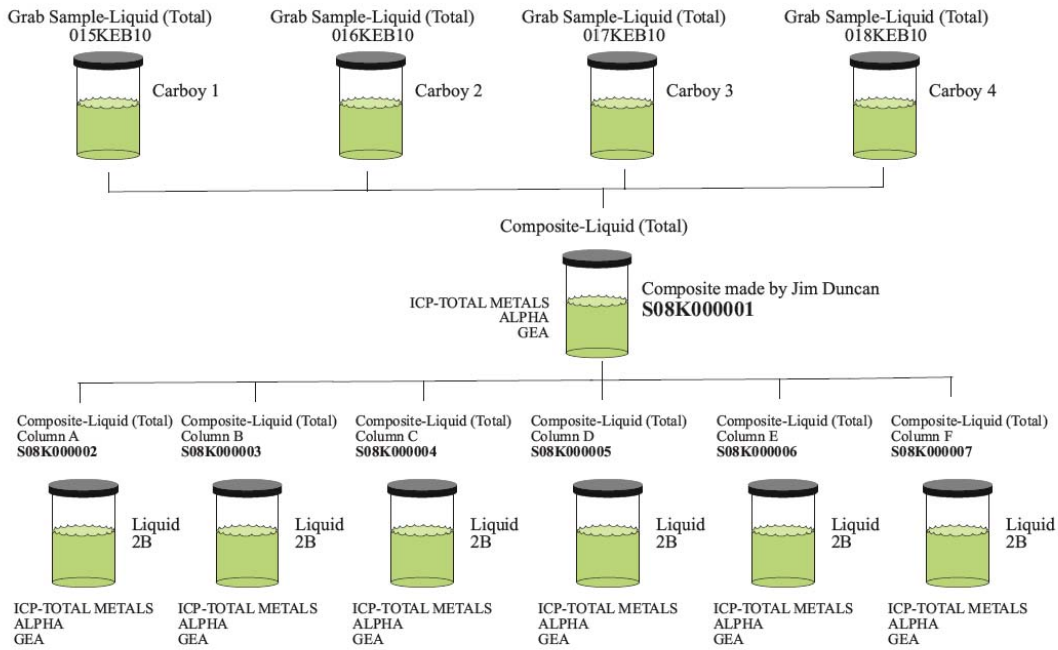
Grab Sample-Liquid (Total)
015KEB10

Carboy 1

Grab Sample-Liquid (Total)
016KEB10

Carboy 2

Grab Sample-Liquid (Total)
017KEB10

Carboy 3

Grab Sample-Liquid (Total)
018KEB10

Carboy 4

Composite-Liquid (Total)

ICP-TOTAL METALS
ALPHA
GEA

Composite made by Jim Duncan
**S08K000001**

Composite-Liquid (Total)
Column A
**S08K000002**

Liquid
2B

ICP-TOTAL METALS
ALPHA
GEA

Composite-Liquid (Total)
Column B
**S08K000003**

Liquid
2B

ICP-TOTAL METALS
ALPHA
GEA

Composite-Liquid (Total)
Column C
**S08K000004**

Liquid
2B

ICP-TOTAL METALS
ALPHA
GEA

Composite-Liquid (Total)
Column D
**S08K000005**

Liquid
2B

ICP-TOTAL METALS
ALPHA
GEA

Composite-Liquid (Total)
Column E
**S08K000006**

Liquid
2B

ICP-TOTAL METALS
ALPHA
GEA

Composite-Liquid (Total)
Column F
**S08K000007**

Liquid
2B

ICP-TOTAL METALS
ALPHA
GEA